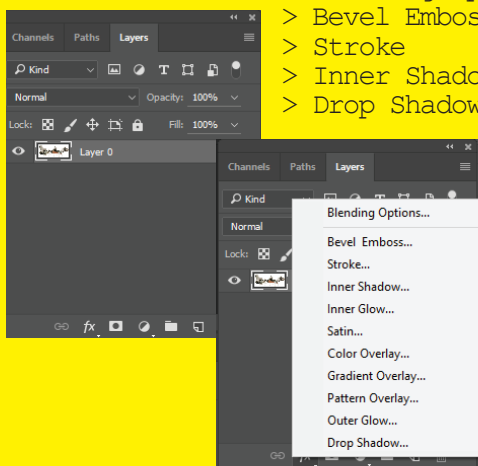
> Bevel Embos
> Stroke
> Inner Shado
> Drop Shadow

Channels Paths Layers

Kind

Normal Opacity: 100%

Lock: Fill: 100%

Layer 0

Channels Paths Layers

Kind

Normal

Lock:

Blending Options...
Bevel Emboss...
Stroke...
Inner Shadow...
Inner Glow...
Satin...
Color Overlay...
Gradient Overlay...
Pattern Overlay...
Outer Glow...
Drop Shadow...